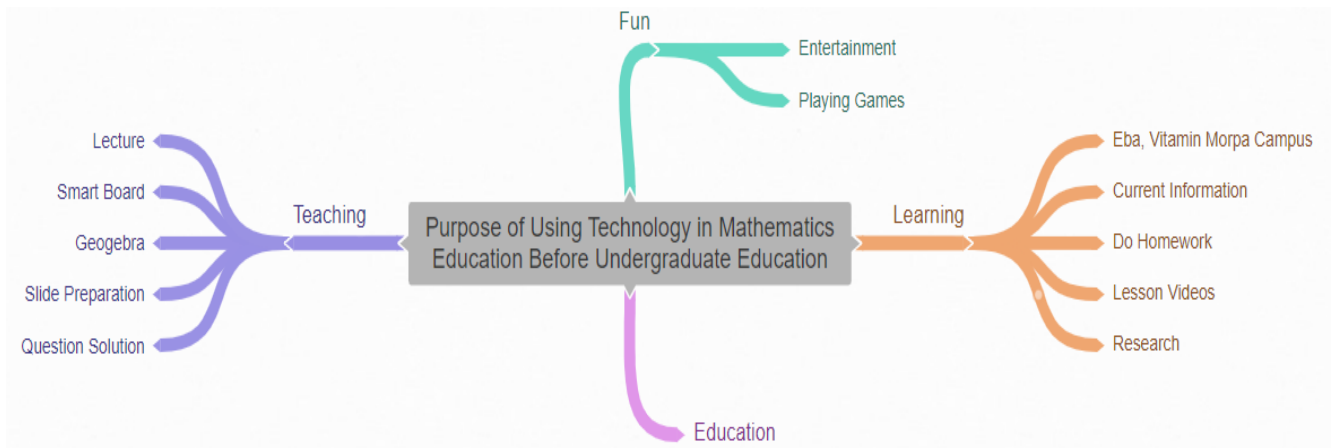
Purpose of Using Technology in Mathematics Education Before Undergraduate Education

Fun
Entertainment
Playing Games

Teaching
Lecture
Smart Board
Geogebra
Slide Preparation
Question Solution

Learning
Eba, Vitamin Morpa Campus
Current Information
Do Homework
Lesson Videos
Research

Education